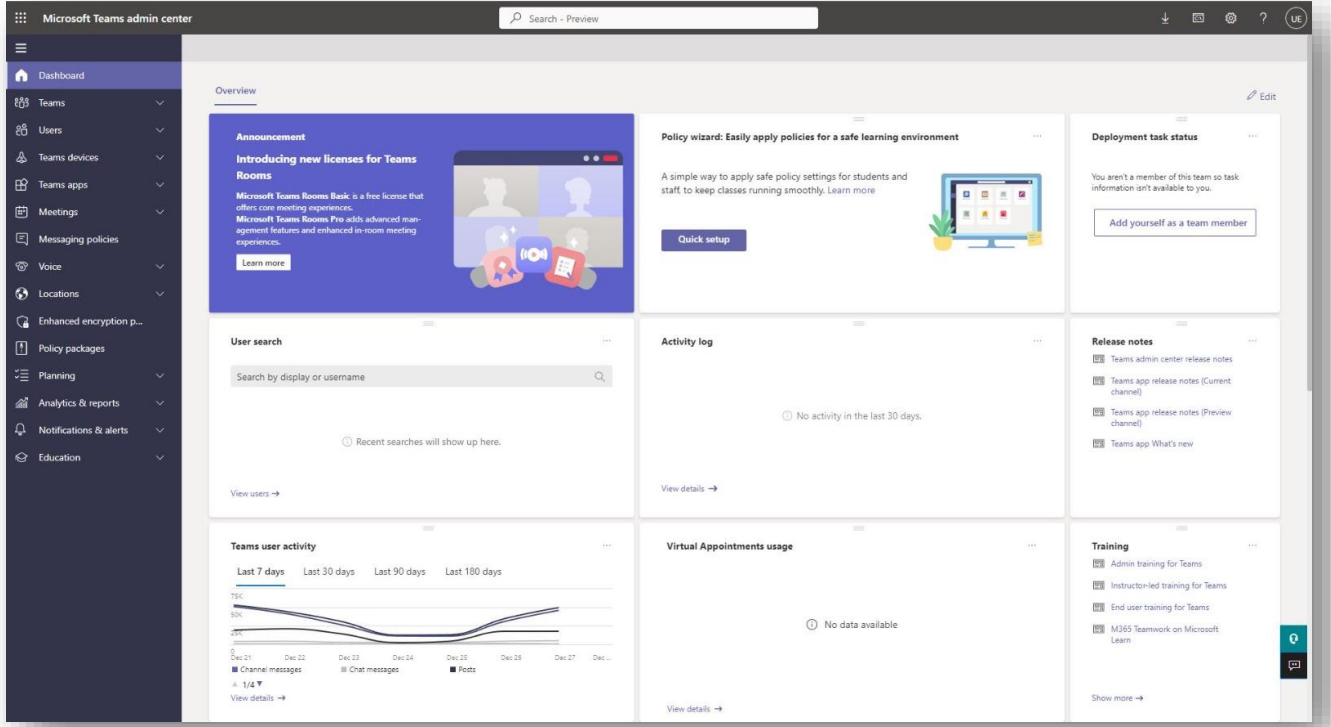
Microsoft Teams admin center

Search - Preview

UE

Dashboard
Teams
Users
Teams devices
Teams apps
Meetings
Messaging policies
Voice
Locations
Enhanced encryption p...
Policy packages
Planning
Analytics & reports
Notifications & alerts
Education

Overview

Edit

Announcement

Introducing new licenses for Teams Rooms

Microsoft Teams Rooms Basic is a free license that offers core meeting experiences.
Microsoft Teams Rooms Pro adds advanced management features and enhanced in-room meeting experiences.

Learn more

Policy wizard: Easily apply policies for a safe learning environment

A simple way to apply safe policy settings for students and staff, to keep classes running smoothly. Learn more

Quick setup

Deployment task status

You aren't a member of this team so task information isn't available to you.

Add yourself as a team member

User search

Search by display or username

Recent searches will show up here.

View users →

Activity log

No activity in the last 30 days.

View details →

Release notes

Teams admin center release notes
Teams app release notes (Current channel)
Teams app release notes (Preview channel)
Teams app What's new

Teams user activity

Last 7 days Last 30 days Last 90 days Last 180 days

75K
50K
25K
0
Dec 21 Dec 22 Dec 23 Dec 24 Dec 25 Dec 26 Dec 27 Dec ...

Channel messages Chat messages Posts

1/4

View details →

Virtual Appointments usage

No data available

View details →

Training

Admin training for Teams
Instructor-led training for Teams
End user training for Teams
M365 Teamwork on Microsoft Learn

Show more →